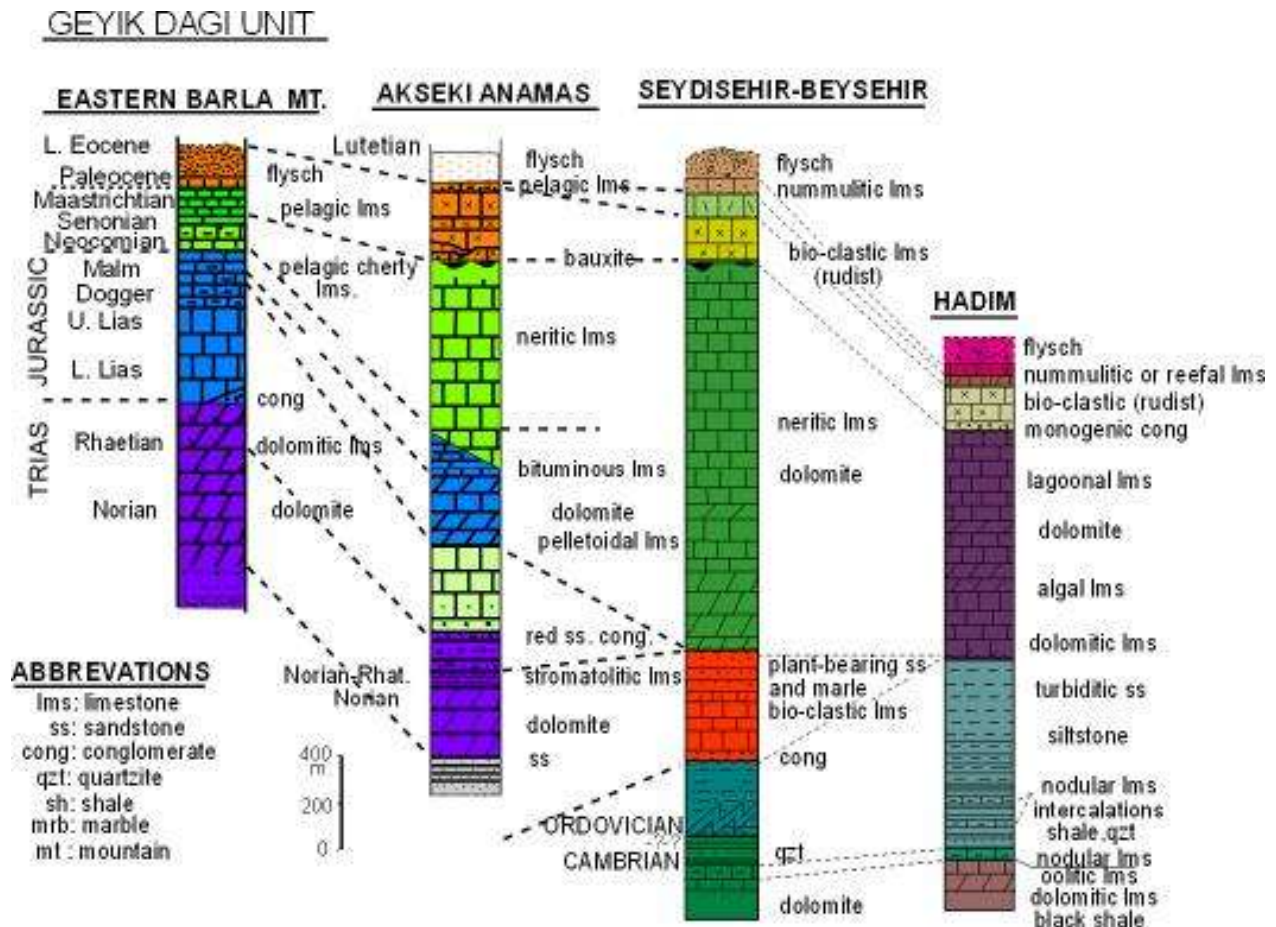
GEYIK DAGI UNIT

EASTERN BARLA MT.

L. Eocene
Paleocene
Maastrichtian
Senonian
Neocomian
Malm
Dogger
U. Lias
L. Lias
JURASSIC
Rhaetian
Norian
TRIAS

flysch
pelagic lms
pelagic cherty lms.
cong
dolomitic lms
dolomite

AKSEKI ANAMAS

Lutetian
flysch
pelagic lms
bauxite
neritic lms
bituminous lms
dolomite
pelletoidal lms
red ss. cong.
stromatolitic lms
dolomite
ss
Norian-Rhat.
Norian

SEYDISEHIR-BEYSEHIR

flysch
nummulitic lms
bio-clastic lms (rudist)
neritic lms
dolomite
plant-bearing ss and marle
bio-clastic lms
cong
ORDOVICIAN
CAMBRIAN
qzt
dolomite

HADIM

flysch
nummulitic or reefal lms
bio-clastic (rudist)
monogenic cong
lagoonal lms
dolomite
algal lms
dolomitic lms
turbiditic ss
siltstone
nodular lms
intercalations
shale,qzt
nodular lms
oolitic lms
dolomitic lms
black shale

ABBREVATIONS
lms: limestone
ss: sandstone
cong: conglomerate
qzt: quartzite
sh: shale
mrb: marble
mt : mountain

400 m
200
0